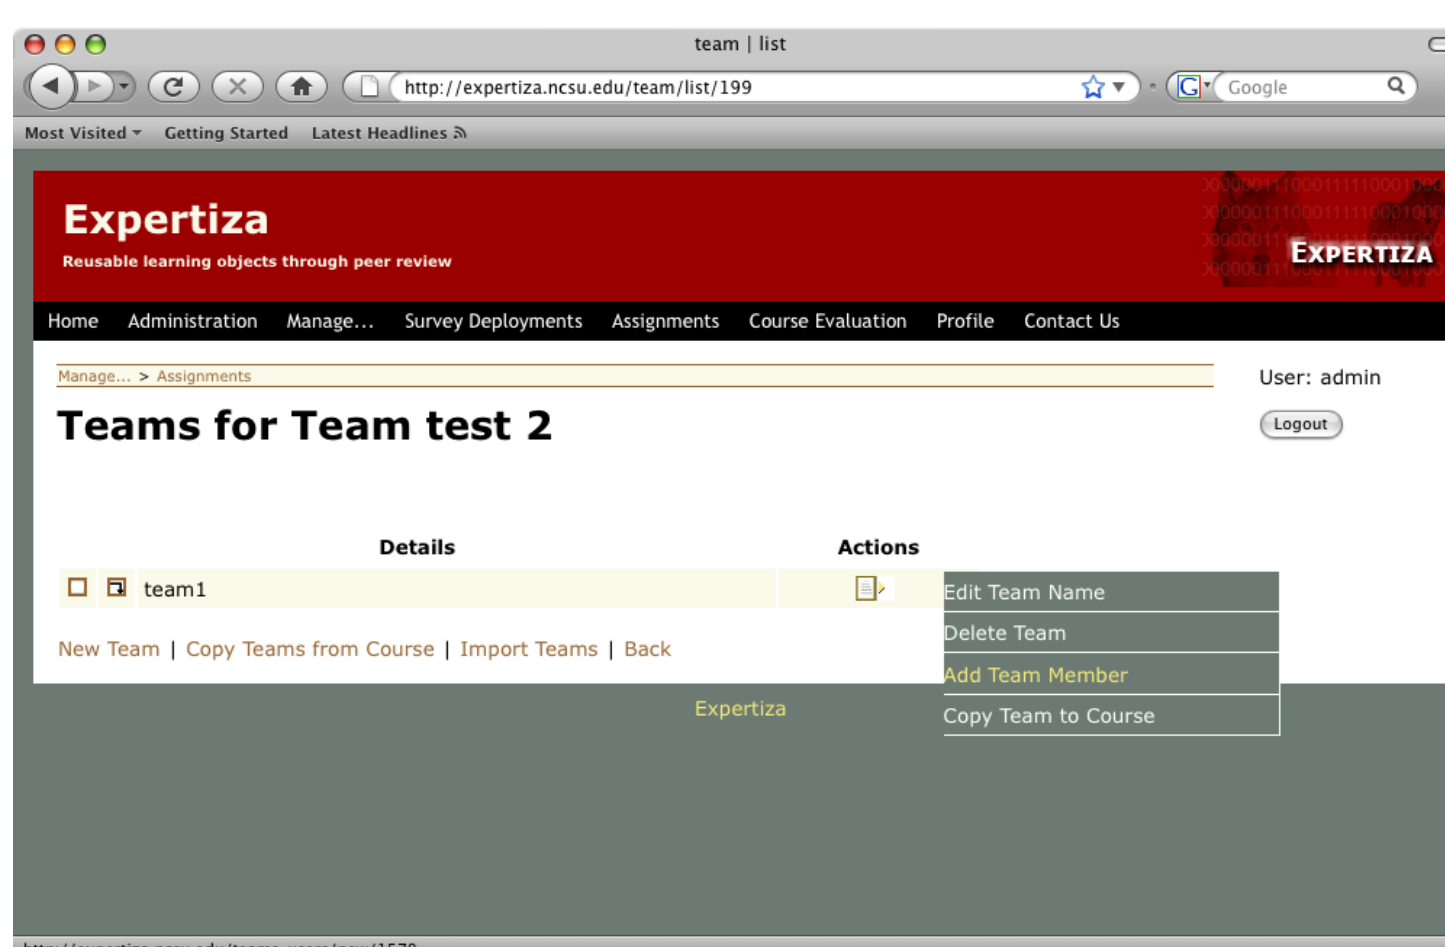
team | list

http://expertiza.ncsu.edu/team/list/199

Google

Most Visited Getting Started Latest Headlines

Expertiza

Reusable learning objects through peer review

EXPERTIZA

Home Administration Manage... Survey Deployments Assignments Course Evaluation Profile Contact Us

Manage... > Assignments

User: admin

Logout

Teams for Team test 2

| Details | Actions |
|---|---|
| team1 | |

Edit Team Name
Delete Team
Add Team Member
Copy Team to Course

New Team | Copy Teams from Course | Import Teams | Back

Expertiza

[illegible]